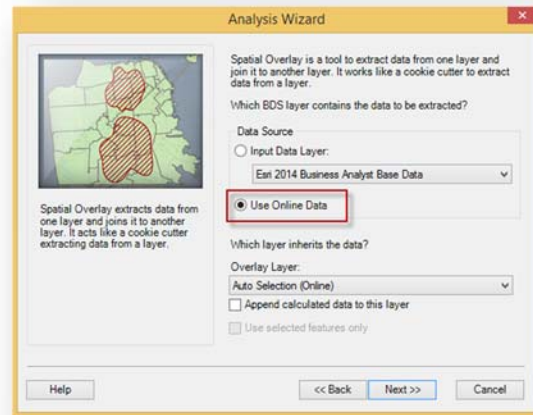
Analysis Wizard

Spatial Overlay is a tool to extract data from one layer and join it to another layer. It works like a cookie cutter to extract data from a layer.

Which BDS layer contains the data to be extracted?

Data Source

Input Data Layer:

Esri 2014 Business Analyst Base Data

Use Online Data

Spatial Overlay extracts data from one layer and joins it to another layer. It acts like a cookie cutter extracting data from a layer.

Which layer inherits the data?

Overlay Layer:

Auto Selection (Online)

Append calculated data to this layer

Use selected features only

Help

<< Back

Next >>

Cancel